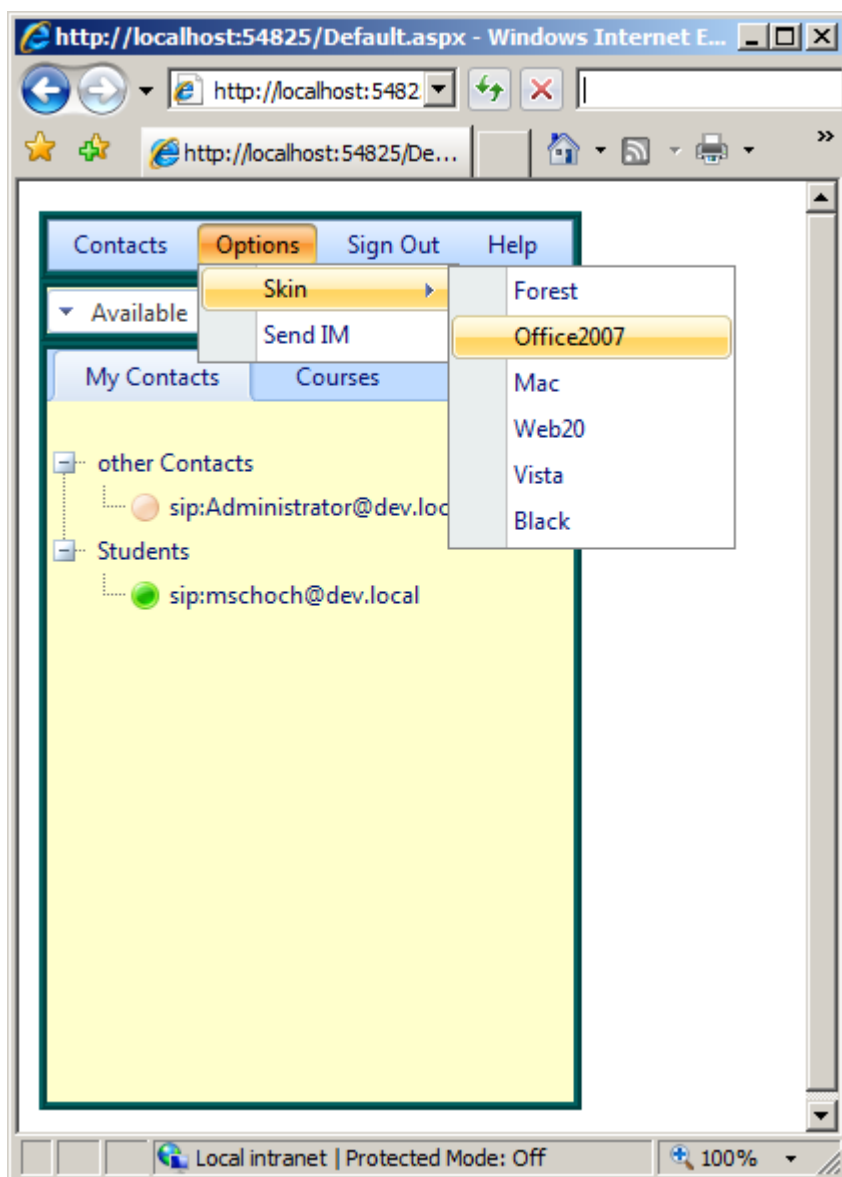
http://localhost:54825/Default.aspx - Windows Internet E...

http://localhost:5482

http://localhost:54825/De...

Contacts Options Sign Out Help

Available

Skin

Send IM

Forest
Office2007
Mac
Web20
Vista
Black

My Contacts Courses

other Contacts
sip:Administrator@dev.loc
Students
sip:mschoch@dev.local

Local intranet | Protected Mode: Off

100%